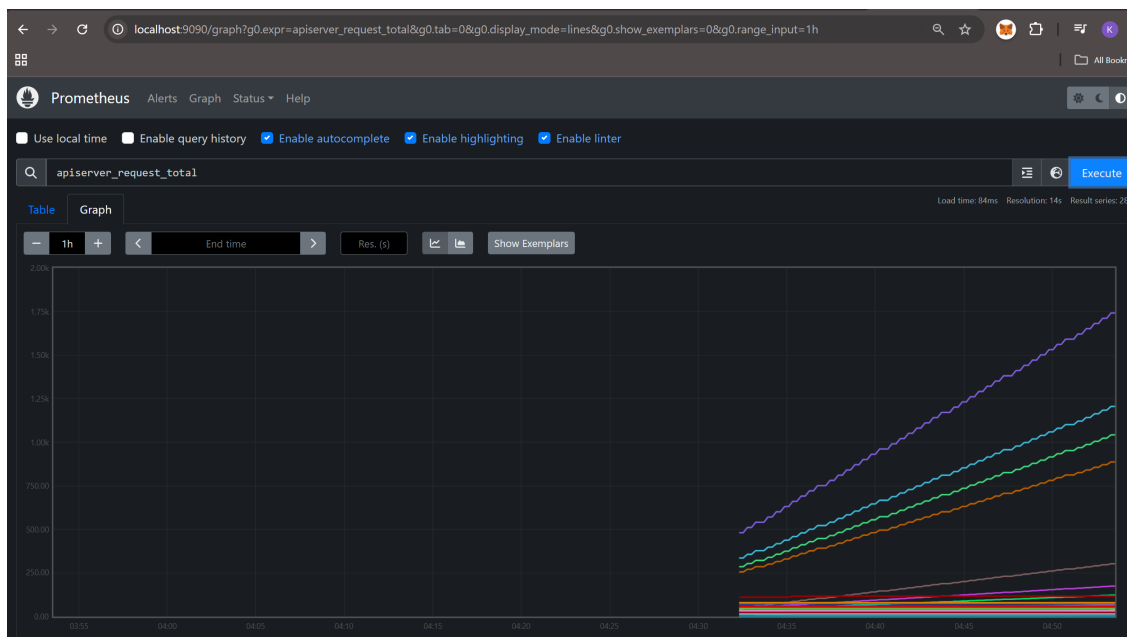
localhost:9090/graph?g0.expr=apiserver_request_total&g0.tab=0&g0.display_mode=lines&g0.show_exemplars=0&g0.range_input=1h

K

All Bookr

Prometheus Alerts Graph Status Help

Use local time Enable query history Enable autocomplete Enable highlighting Enable linter

apiserver_request_total

Execute

Table Graph

Load time: 84ms Resolution: 14s Result series: 28

1h End time Res. (s) Show Exemplars

2.00k
1.75k
1.50k
1.25k
1.00k
750.00
500.00
250.00
0.00

03:55 04:00 04:05 04:10 04:15 04:20 04:25 04:30 04:35 04:40 04:45 04:50